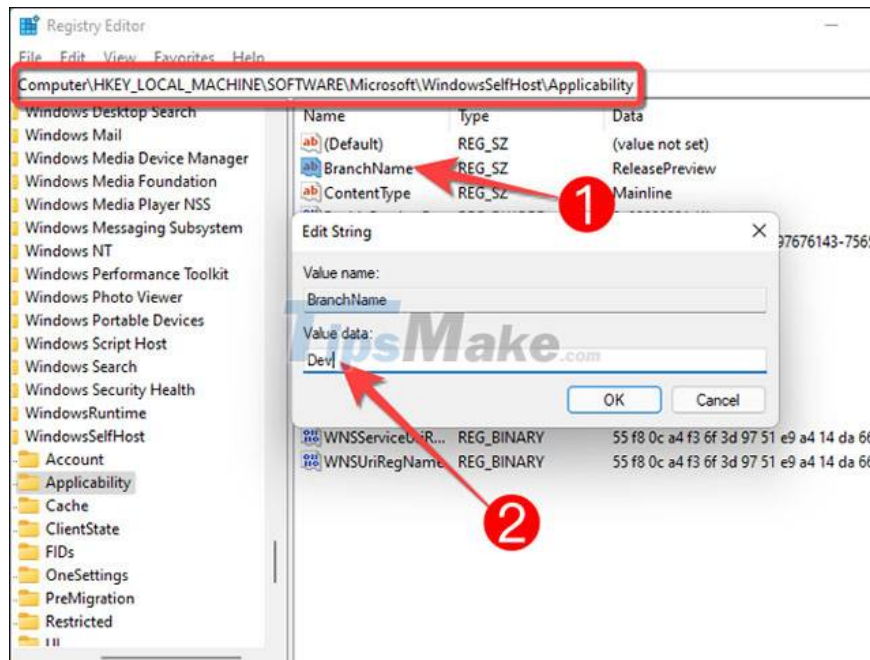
Registry Editor

File Edit View Favorites Help

Computer\HKEY_LOCAL_MACHINE\SOFTWARE\Microsoft\WindowsSelfHost\Applicability

Windows Desktop Search
Windows Mail
Windows Media Device Manager
Windows Media Foundation
Windows Media Player NSS
Windows Messaging Subsystem
Windows NT
Windows Performance Toolkit
Windows Photo Viewer
Windows Portable Devices
Windows Script Host
Windows Search
Windows Security Health
WindowsRuntime
WindowsSelfHost
Account
Applicability
Cache
ClientState
FIDs
OneSettings
PreMigration
Restricted
UI

| Name | Type | Data |
|---|---|---|
| (Default) | REG_SZ | (value not set) |
| BranchName | REG_SZ | ReleasePreview |
| ContentType | REG_SZ | Mainline |
| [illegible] | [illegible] | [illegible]97676143-756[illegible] |
| WNSServiceUri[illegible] | REG_BINARY | 55 f8 0c a4 f3 6f 3d 97 51 e9 a4 14 da 6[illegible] |
| WNSUriRegName | REG_BINARY | 55 f8 0c a4 f3 6f 3d 97 51 e9 a4 14 da 6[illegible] |

1

Edit String

Value name:
BranchName

Value data:
Dev

OK
Cancel

TipsMake.com

2